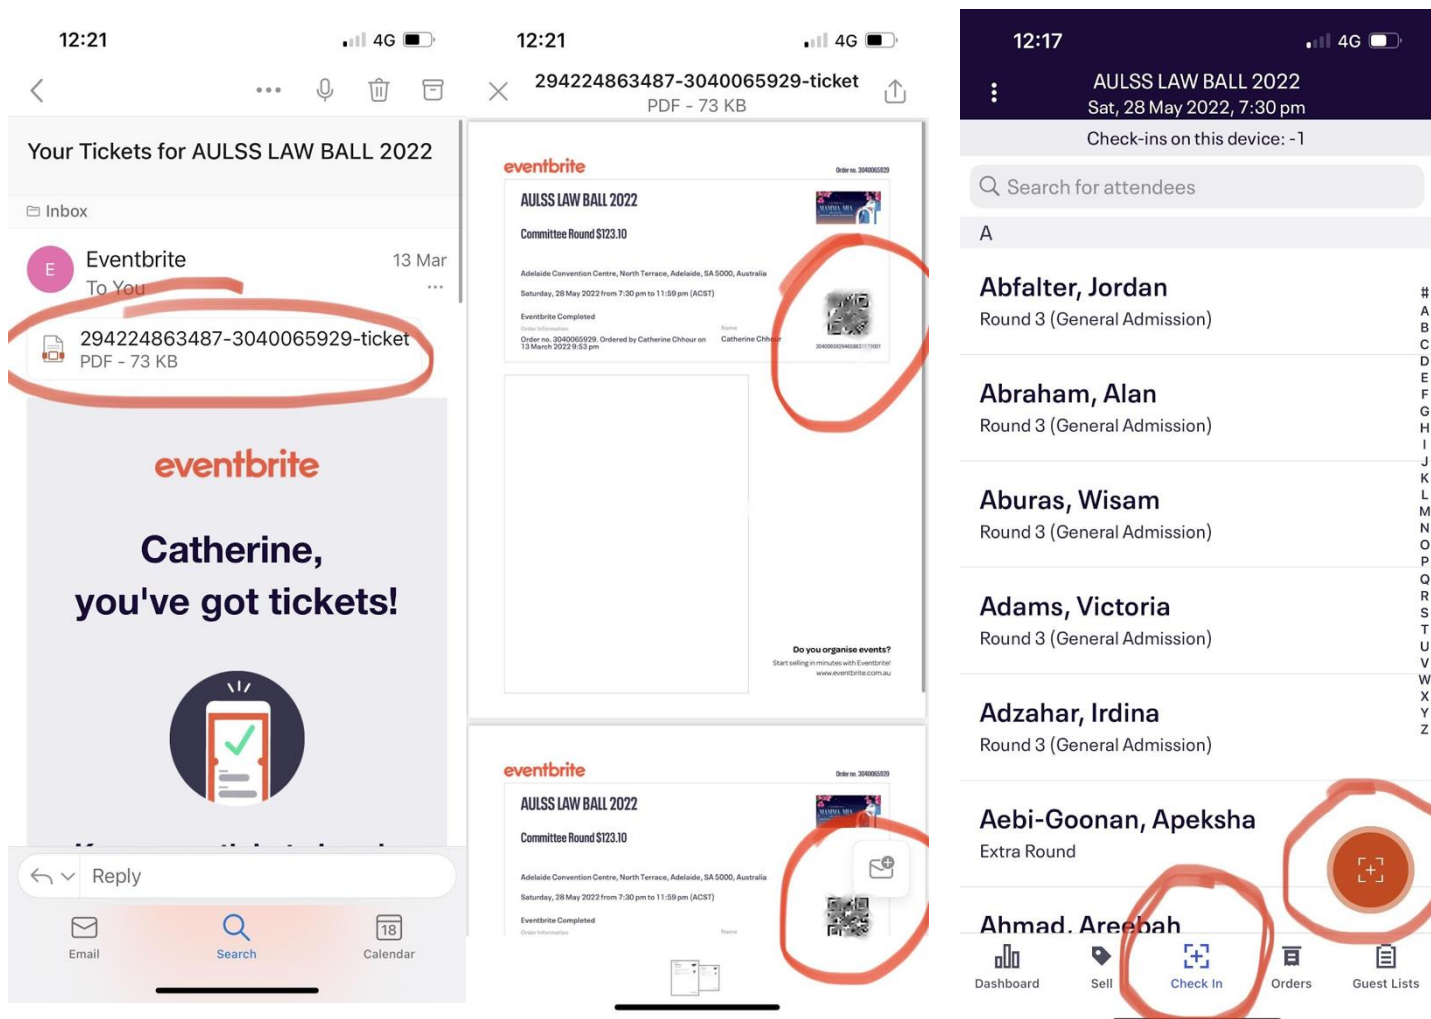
12:21

4G

Your Tickets for AULSS LAW BALL 2022

Inbox

E

Eventbrite

13 Mar

To You

294224863487-3040065929-ticket

PDF - 73 KB

eventbrite

Catherine, you've got tickets!

Reply

Email

Search

18

Calendar

12:21

4G

294224863487-3040065929-ticket

PDF - 73 KB

eventbrite

Order no. 3040065929

AULSS LAW BALL 2022

Committee Round $123.10

Adelaide Convention Centre, North Terrace, Adelaide, SA 5000, Australia

Saturday, 28 May 2022 from 7:30 pm to 11:59 pm (ACST)

Eventbrite Completed

Order Information

Name

Order no. 3040065929. Ordered by Catherine Chhour on 13 March 2022 9:53 pm

Catherine Chhour

Do you organise events?

Start selling in minutes with Eventbrite!

www.eventbrite.com.au

eventbrite

Order no. 3040065929

AULSS LAW BALL 2022

Committee Round $123.10

Adelaide Convention Centre, North Terrace, Adelaide, SA 5000, Australia

Saturday, 28 May 2022 from 7:30 pm to 11:59 pm (ACST)

Eventbrite Completed

Order Information

Name

12:17

4G

AULSS LAW BALL 2022

Sat, 28 May 2022, 7:30 pm

Check-ins on this device: -1

Search for attendees

A

Abfalter, Jordan

Round 3 (General Admission)

Abraham, Alan

Round 3 (General Admission)

Aburas, Wisam

Round 3 (General Admission)

Adams, Victoria

Round 3 (General Admission)

Adzahar, Irdina

Round 3 (General Admission)

Aebi-Goonan, Apeksha

Extra Round

Ahmad, Areebah

#
A
B
C
D
E
F
G
H
I
J
K
L
M
N
O
P
Q
R
S
T
U
V
W
X
Y
Z

Dashboard

Sell

Check In

Orders

Guest Lists